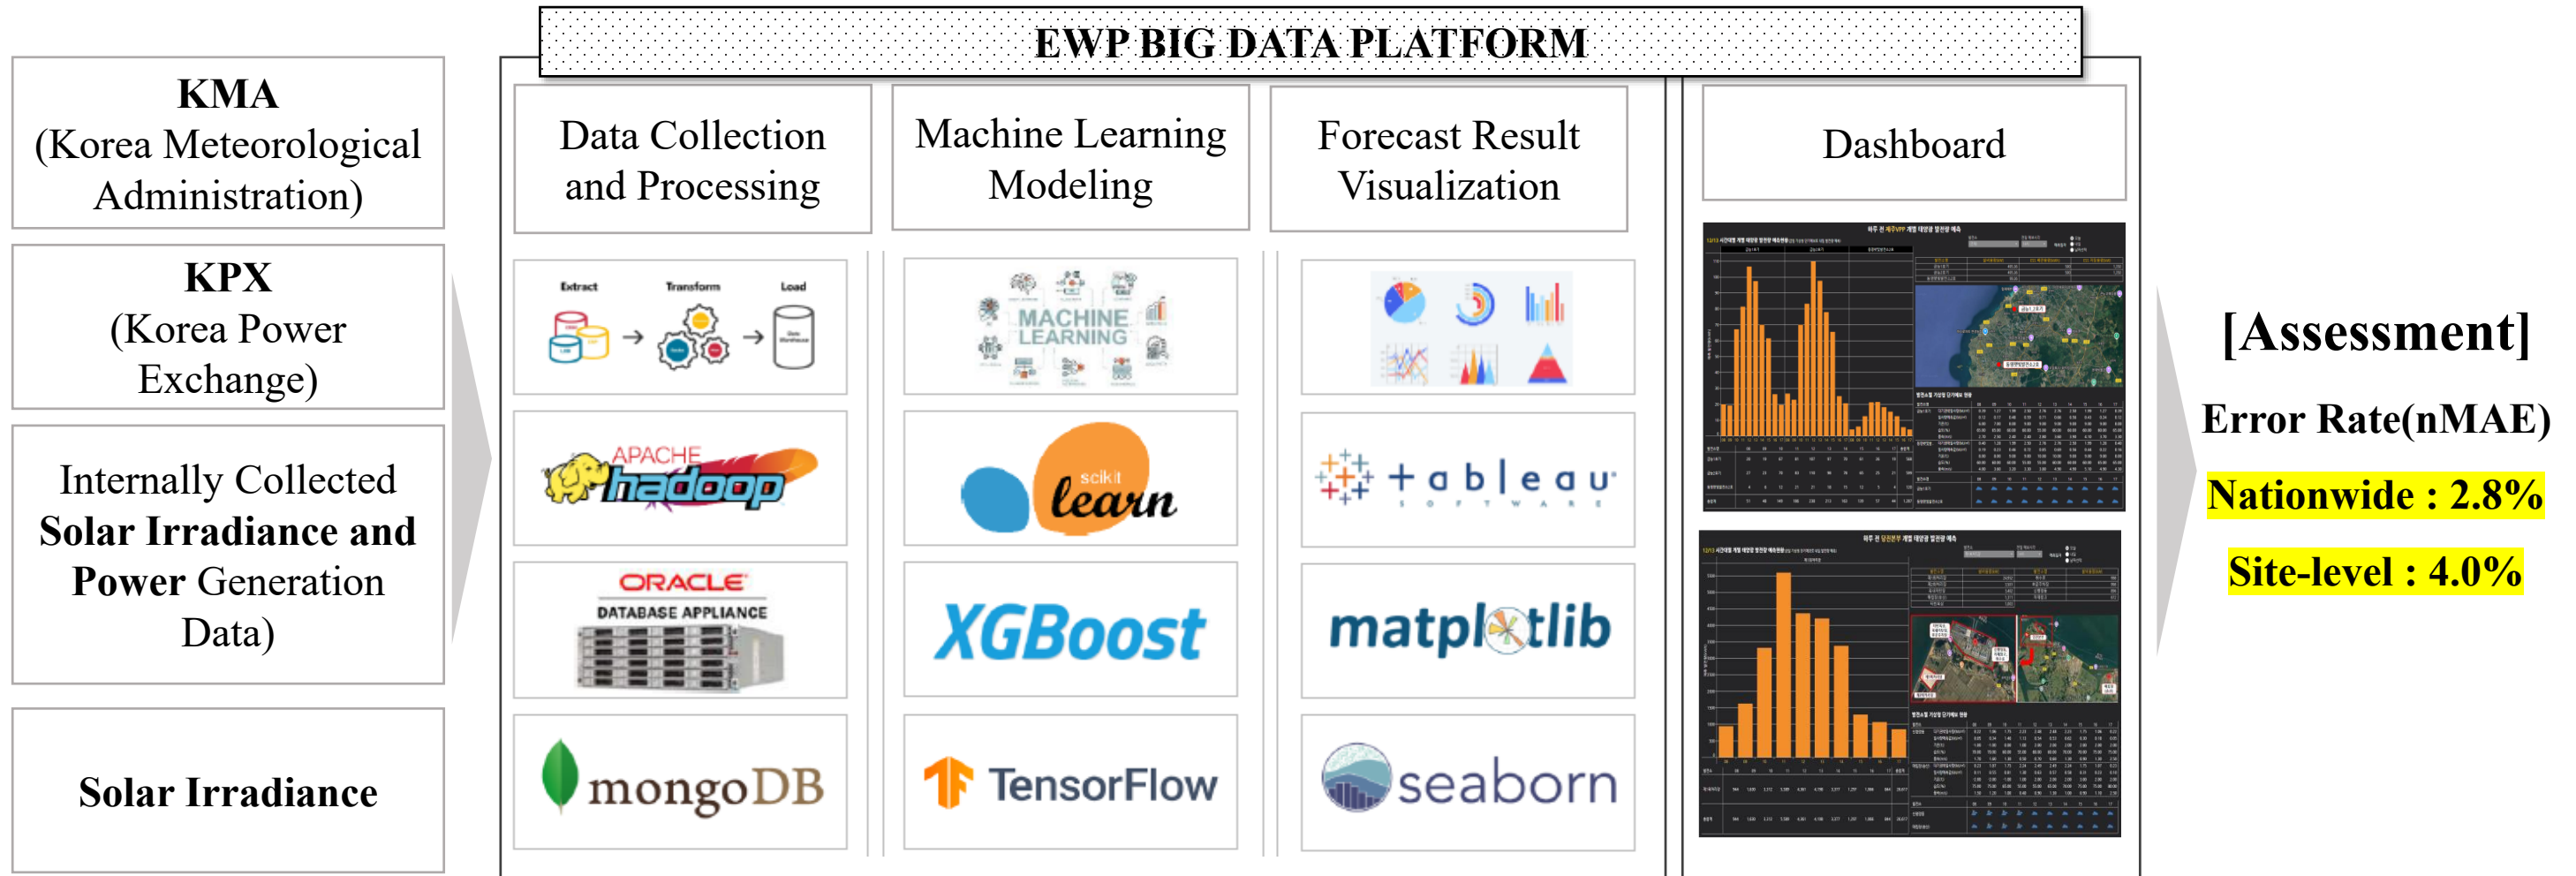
KMA
(Korea Meteorological Administration)

KPX
(Korea Power Exchange)

Internally Collected **Solar Irradiance and Power** Generation Data)

Solar Irradiance

EWP BIG DATA PLATFORM

Data Collection and Processing

Machine Learning Modeling

Forecast Result Visualization

Dashboard

Extract Transform Load

APACHE hadoop

ORACLE DATABASE APPLIANCE

mongoDB

MACHINE LEARNING

scikit learn

XGBoost

TensorFlow

+ a b l e a u SOFTWARE

matplotlib

seaborn

[Assessment]

Error Rate(nMAE)

Nationwide : 2.8%

Site-level : 4.0%